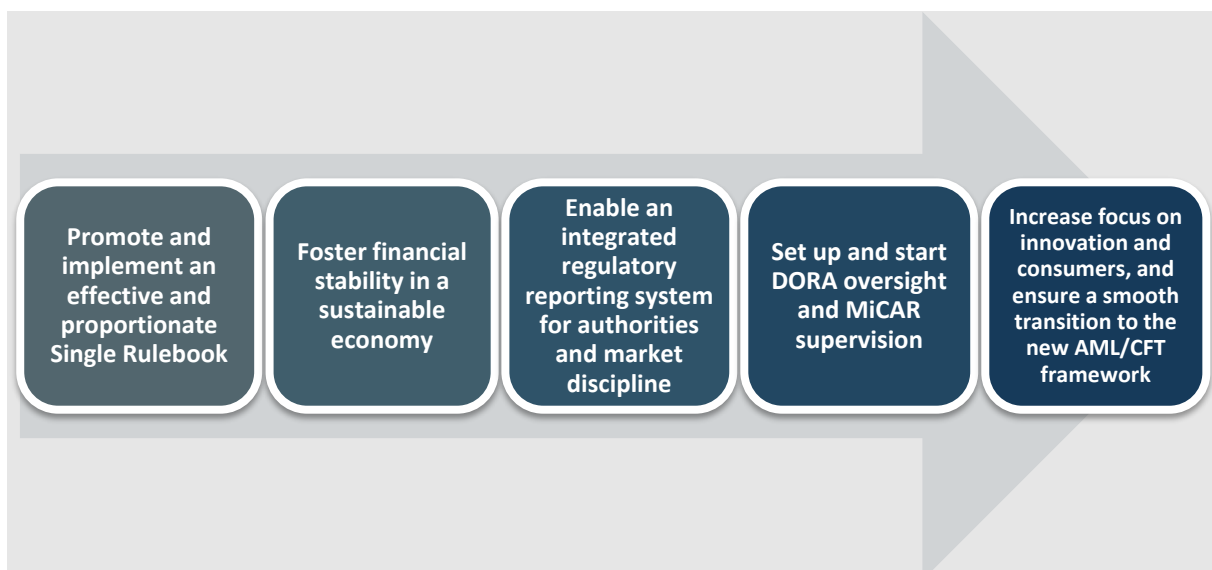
Promote and implement an effective and proportionate Single Rulebook

Foster financial stability in a sustainable economy

Enable an integrated regulatory reporting system for authorities and market discipline

Set up and start DORA oversight and MiCAR supervision

Increase focus on innovation and consumers, and ensure a smooth transition to the new AML/CFT framework